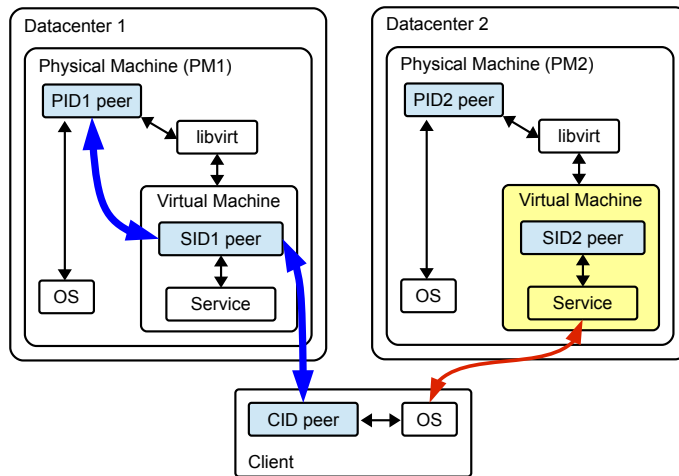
Datacenter 1

Physical Machine (PM1)

PID1 peer

libvirt

Virtual Machine

SID1 peer

OS

Service

Datacenter 2

Physical Machine (PM2)

PID2 peer

libvirt

Virtual Machine

SID2 peer

OS

Service

CID peer

OS

Client